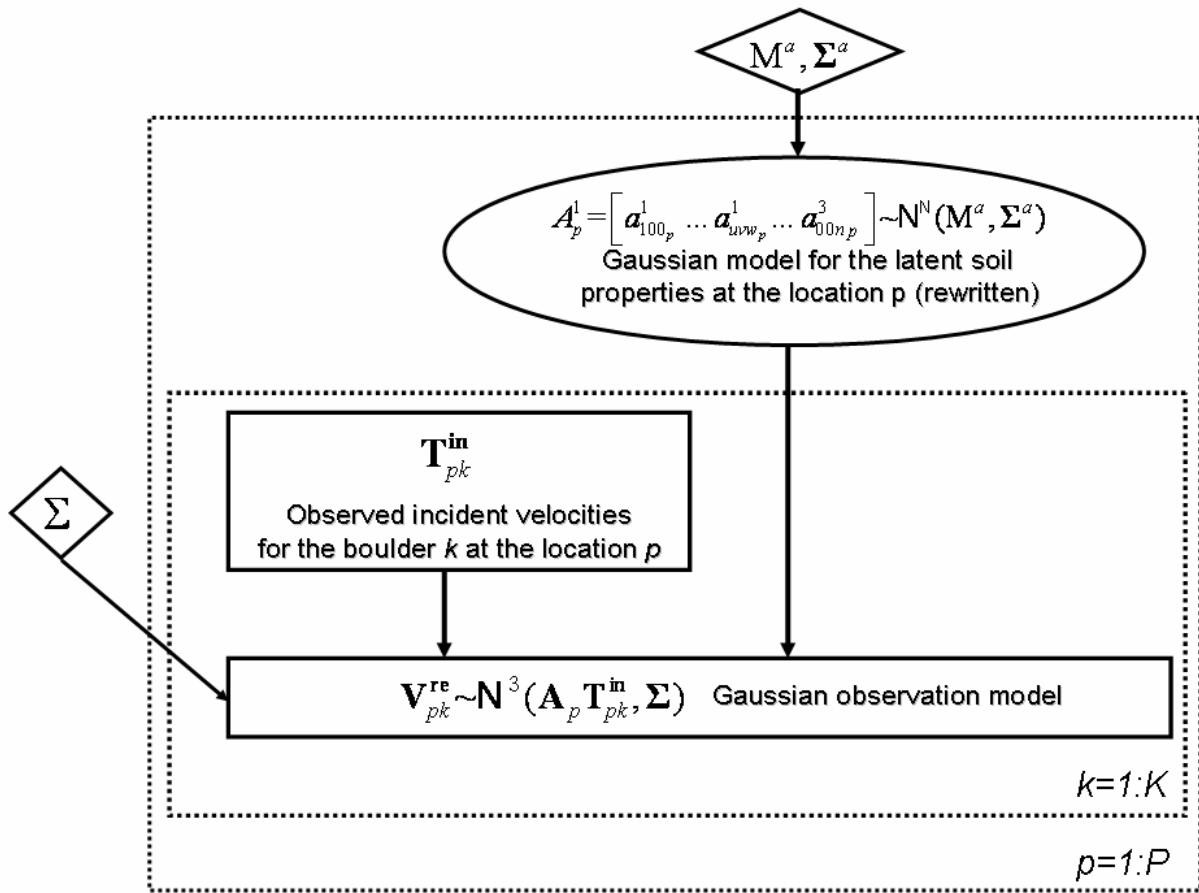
$\mathrm{M}^{a}, \boldsymbol{\Sigma}^{a}$

$\boldsymbol{A}_{p}^{1} = \left[\boldsymbol{a}_{100_p}^{1} \dots \boldsymbol{a}_{uvw_p}^{1} \dots \boldsymbol{a}_{00np}^{3}\right] \sim \mathrm{N}^{\mathrm{N}}(\mathbf{M}^{a}, \boldsymbol{\Sigma}^{a})$

Gaussian model for the latent soil properties at the location p (rewritten)

$\mathbf{T}_{pk}^{\mathbf{in}}$

Observed incident velocities for the boulder $k$ at the location $p$

$\Sigma$

$\mathbf{V}_{pk}^{\mathbf{re}} \sim \mathbf{N}^{3}(\mathbf{A}_{p}\mathbf{T}_{pk}^{\mathbf{in}}, \boldsymbol{\Sigma})$ Gaussian observation model

$k$=1:$K$

$p$=1:$P$